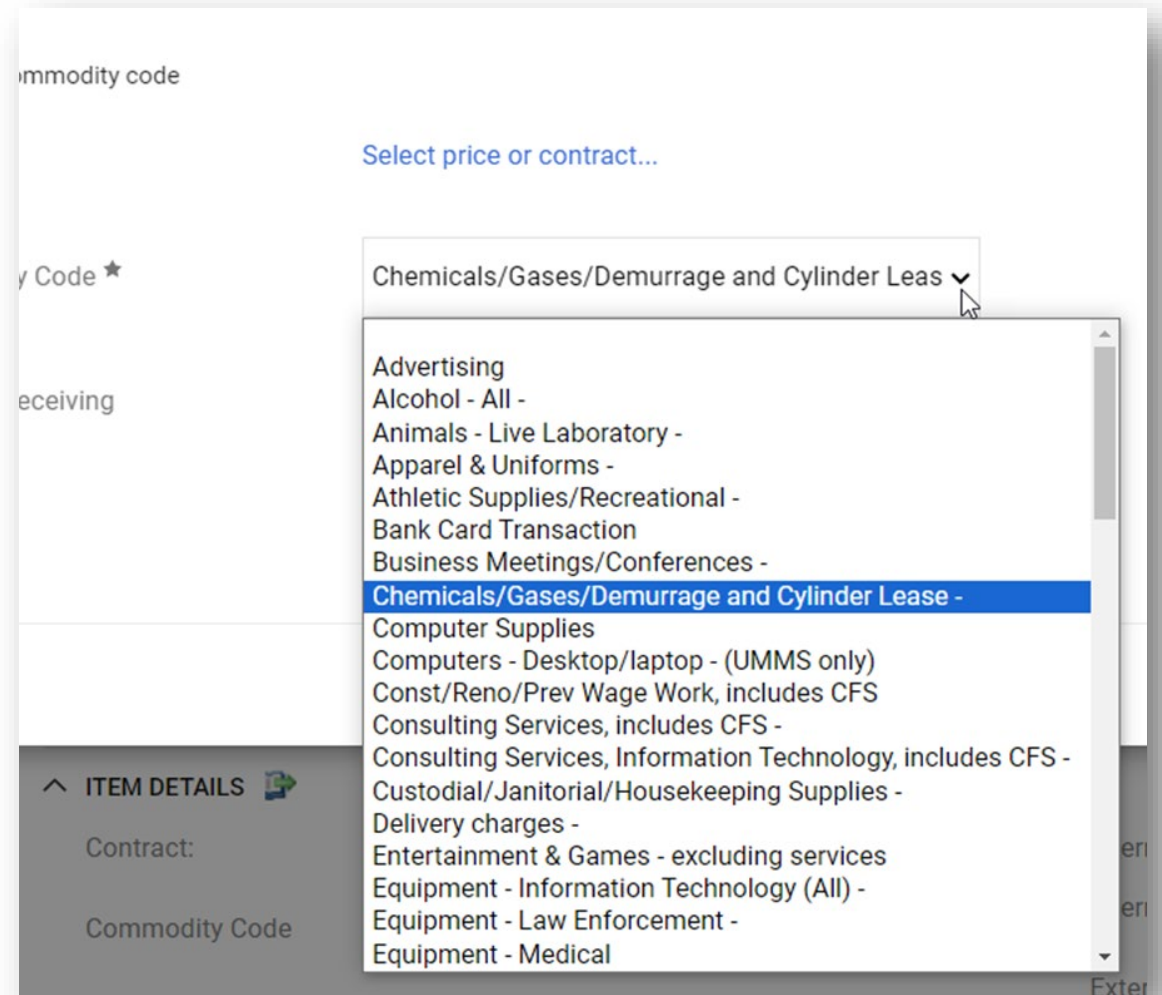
ımmodity code

Select price or contract...

y Code ★

Chemicals/Gases/Demurrage and Cylinder Leas

eceiving

Advertising
Alcohol - All -
Animals - Live Laboratory -
Apparel & Uniforms -
Athletic Supplies/Recreational -
Bank Card Transaction
Business Meetings/Conferences -
Chemicals/Gases/Demurrage and Cylinder Lease -
Computer Supplies
Computers - Desktop/laptop - (UMMS only)
Const/Reno/Prev Wage Work, includes CFS
Consulting Services, includes CFS -
Consulting Services, Information Technology, includes CFS -
Custodial/Janitorial/Housekeeping Supplies -
Delivery charges -
Entertainment & Games - excluding services
Equipment - Information Technology (All) -
Equipment - Law Enforcement -
Equipment - Medical

ITEM DETAILS

Contract:

Commodity Code

er

er

Exter